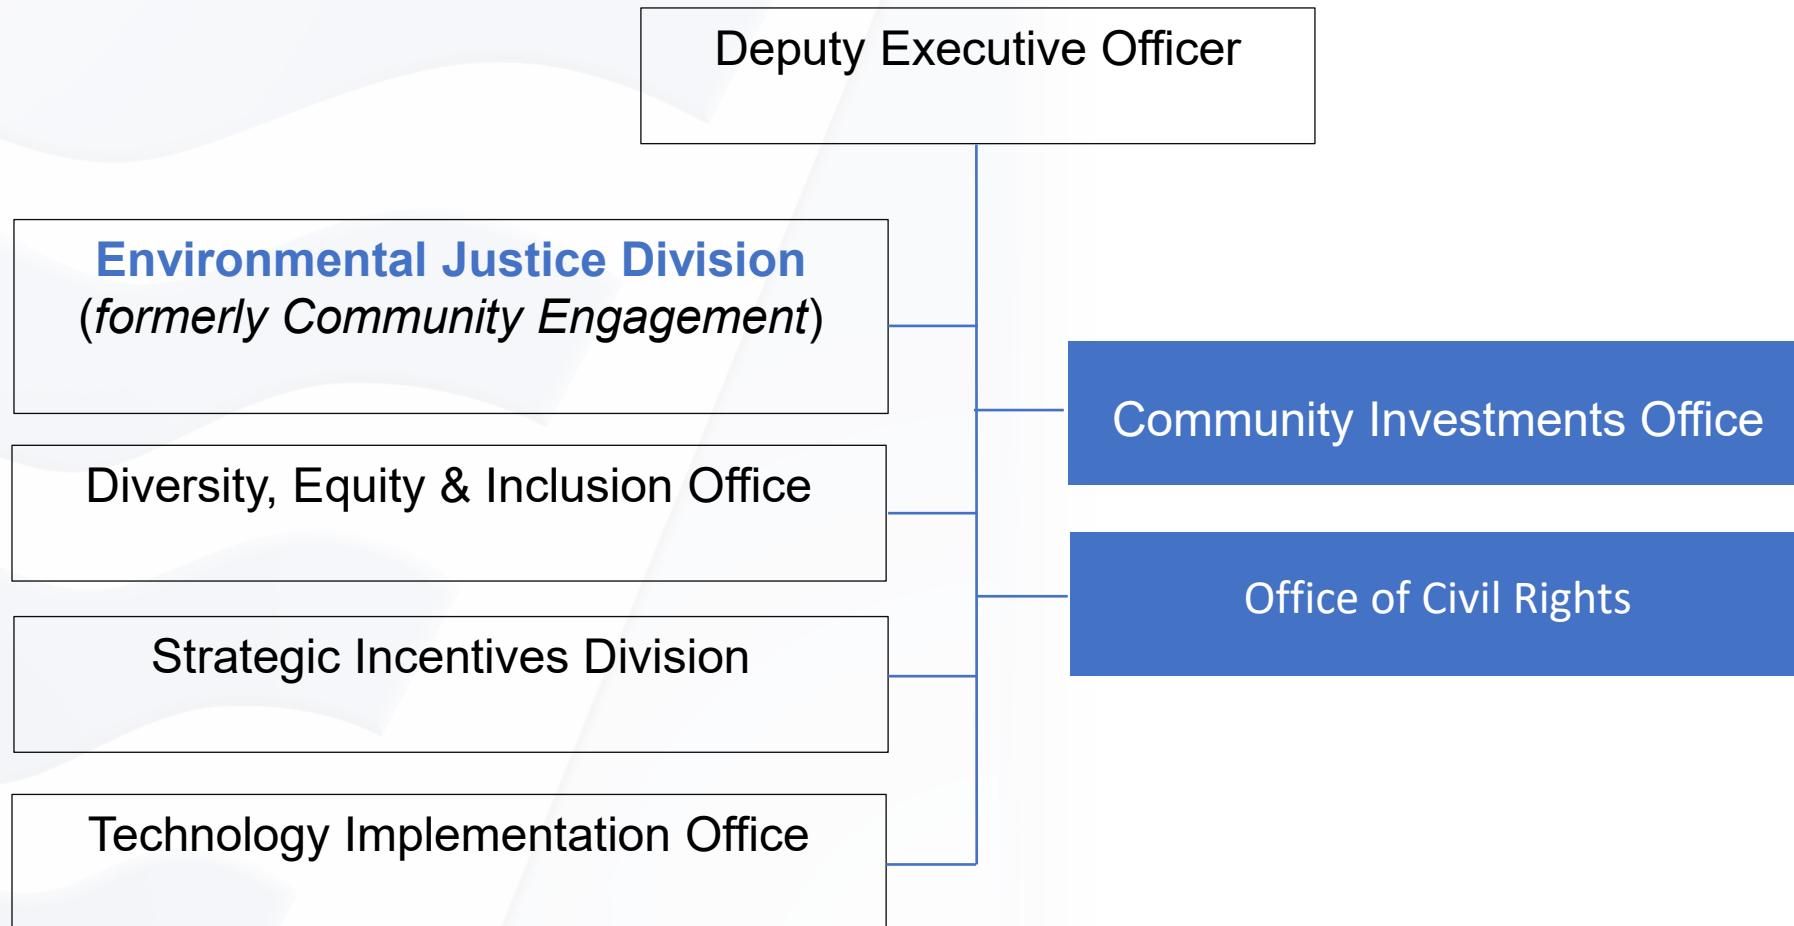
Deputy Executive Officer

Environmental Justice Division
(formerly Community Engagement)

Diversity, Equity & Inclusion Office

Strategic Incentives Division

Technology Implementation Office

Community Investments Office

Office of Civil Rights